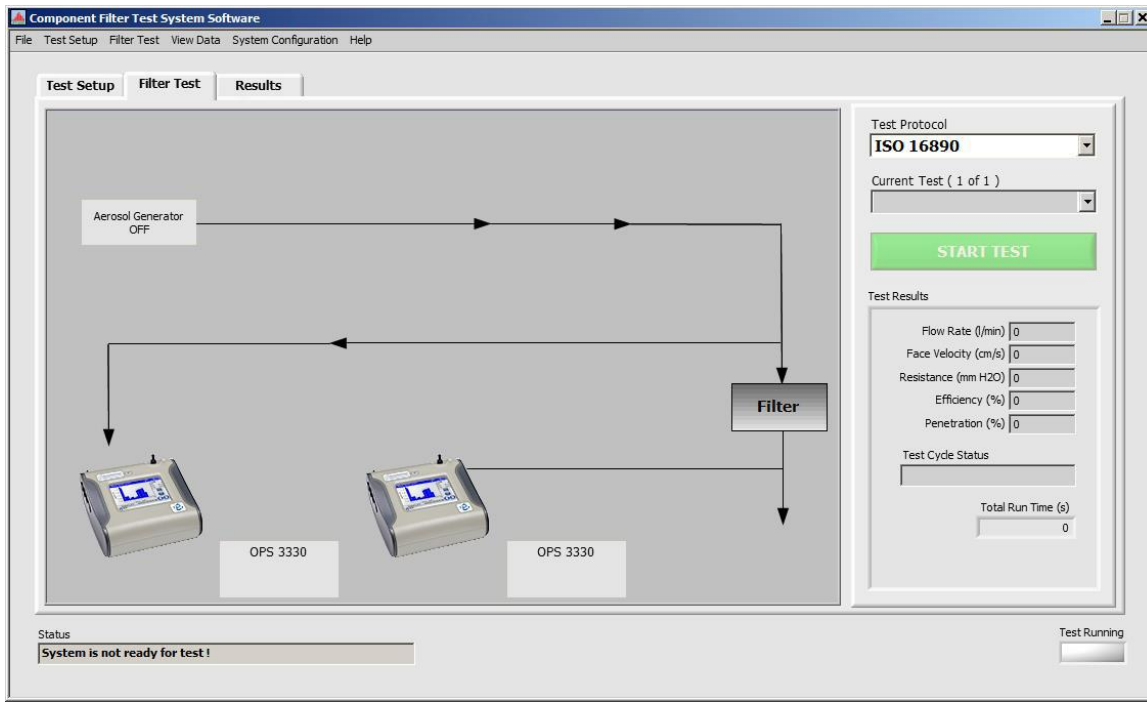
Component Filter Test System Software

File Test Setup Filter Test View Data System Configuration Help

Test Setup Filter Test Results

Aerosol Generator OFF

Filter

OPS 3330

OPS 3330

Test Protocol
ISO 16890

Current Test ( 1 of 1 )

START TEST

Test Results

Flow Rate (l/min) 0
Face Velocity (cm/s) 0
Resistance (mm H2O) 0
Efficiency (%) 0
Penetration (%) 0

Test Cycle Status

Total Run Time (s) 0

Status
System is not ready for test !

Test Running